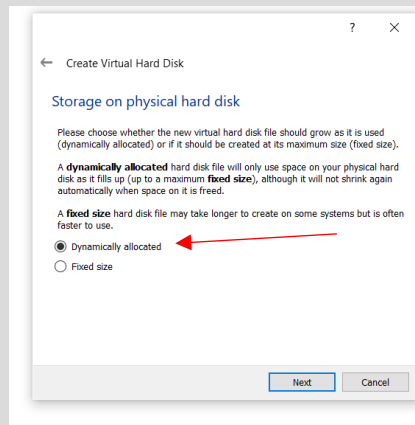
?
×

← Create Virtual Hard Disk

Storage on physical hard disk

Please choose whether the new virtual hard disk file should grow as it is used (dynamically allocated) or if it should be created at its maximum size (fixed size).

A **dynamically allocated** hard disk file will only use space on your physical hard disk as it fills up (up to a maximum **fixed size**), although it will not shrink again automatically when space on it is freed.

A **fixed size** hard disk file may take longer to create on some systems but is often faster to use.

Dynamically allocated

Fixed size

Next

Cancel